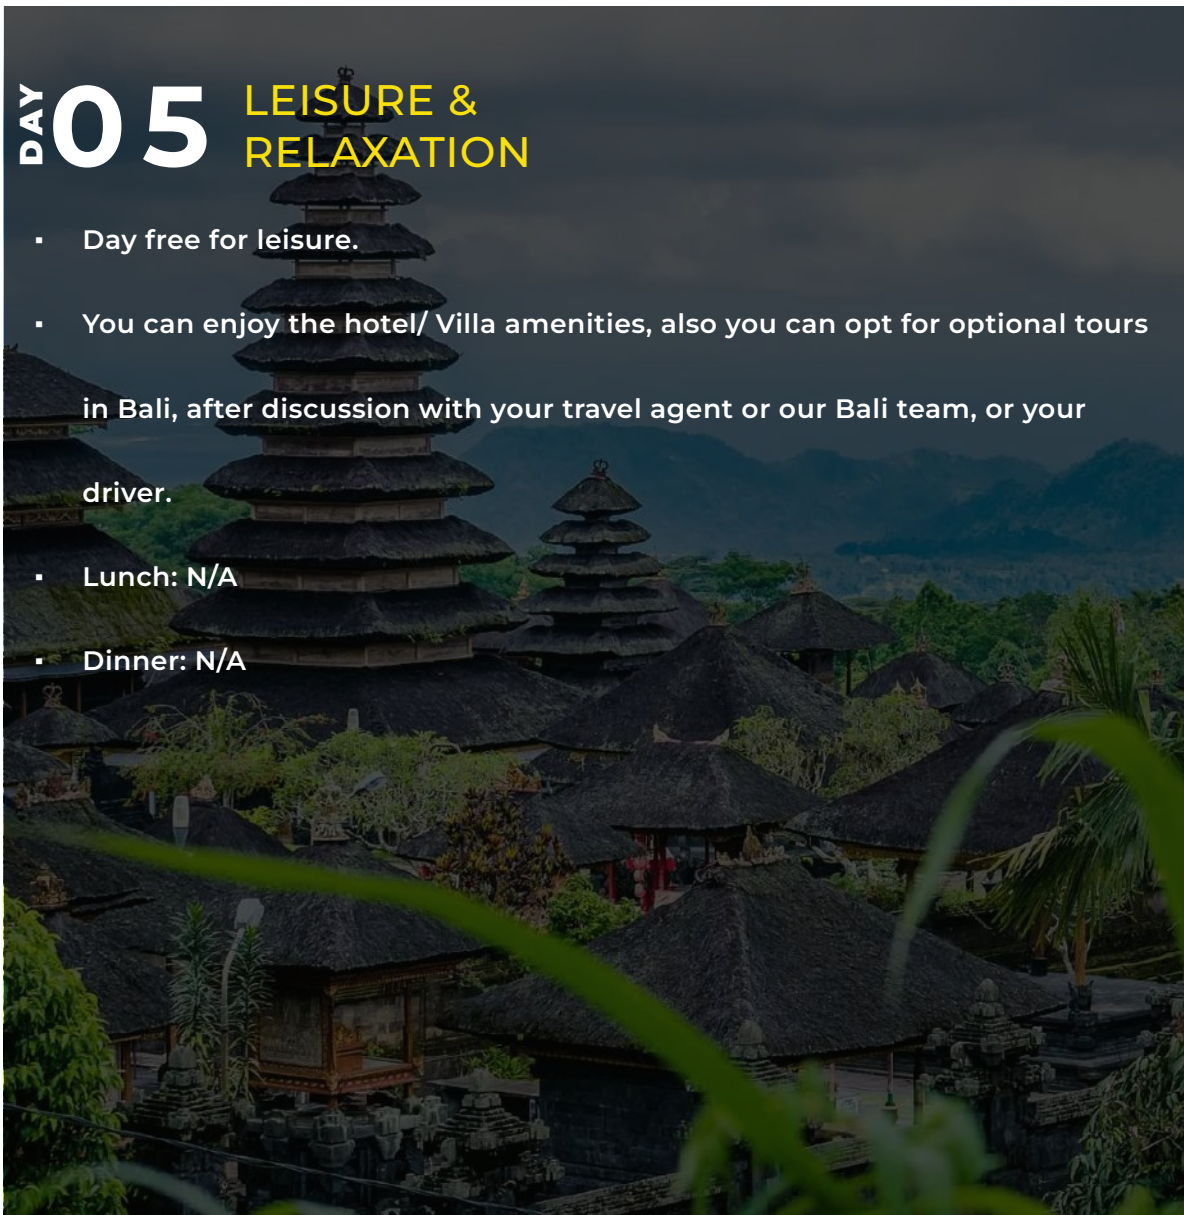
DAY 05 LEISURE & RELAXATION

- Day free for leisure.
- You can enjoy the hotel/ Villa amenities, also you can opt for optional tours in Bali, after discussion with your travel agent or our Bali team, or your driver.
- Lunch: N/A
- Dinner: N/A